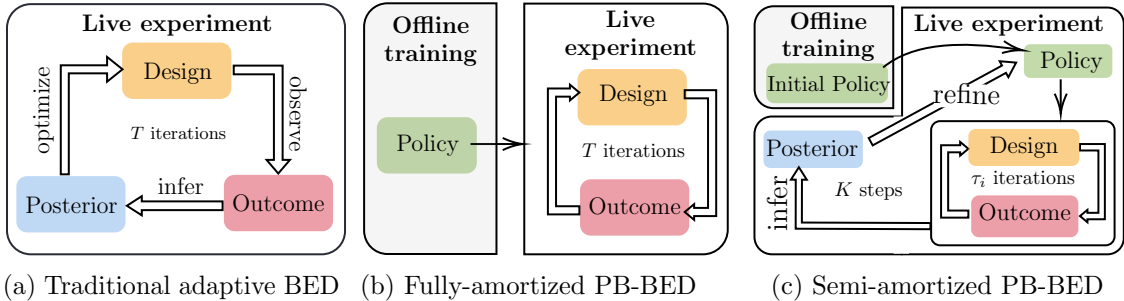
Live experiment
Design
optimize
observe
$T$ iterations
infer
Posterior
Outcome

Offline training
Policy
Live experiment
Design
$T$ iterations
Outcome

Offline training
Initial Policy
Live experiment
Policy
refine
Posterior
Design
$\tau_i$ iterations
$K$ steps
infer
Outcome

(a) Traditional adaptive BED (b) Fully-amortized PB-BED (c) Semi-amortized PB-BED